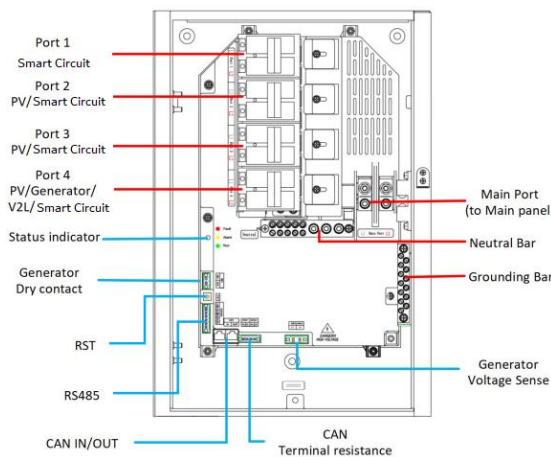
Port 1
Smart Circuit

Port 2
PV/ Smart Circuit

Port 3
PV/ Smart Circuit

Port 4
PV/Generator/
V2L/ Smart Circuit

Status indicator

Generator
Dry contact

RST

RS485

CAN IN/OUT

CAN
Terminal resistance

Main Port
(to Main panel

Neutral Bar

Grounding Bar

Generator
Voltage Sense